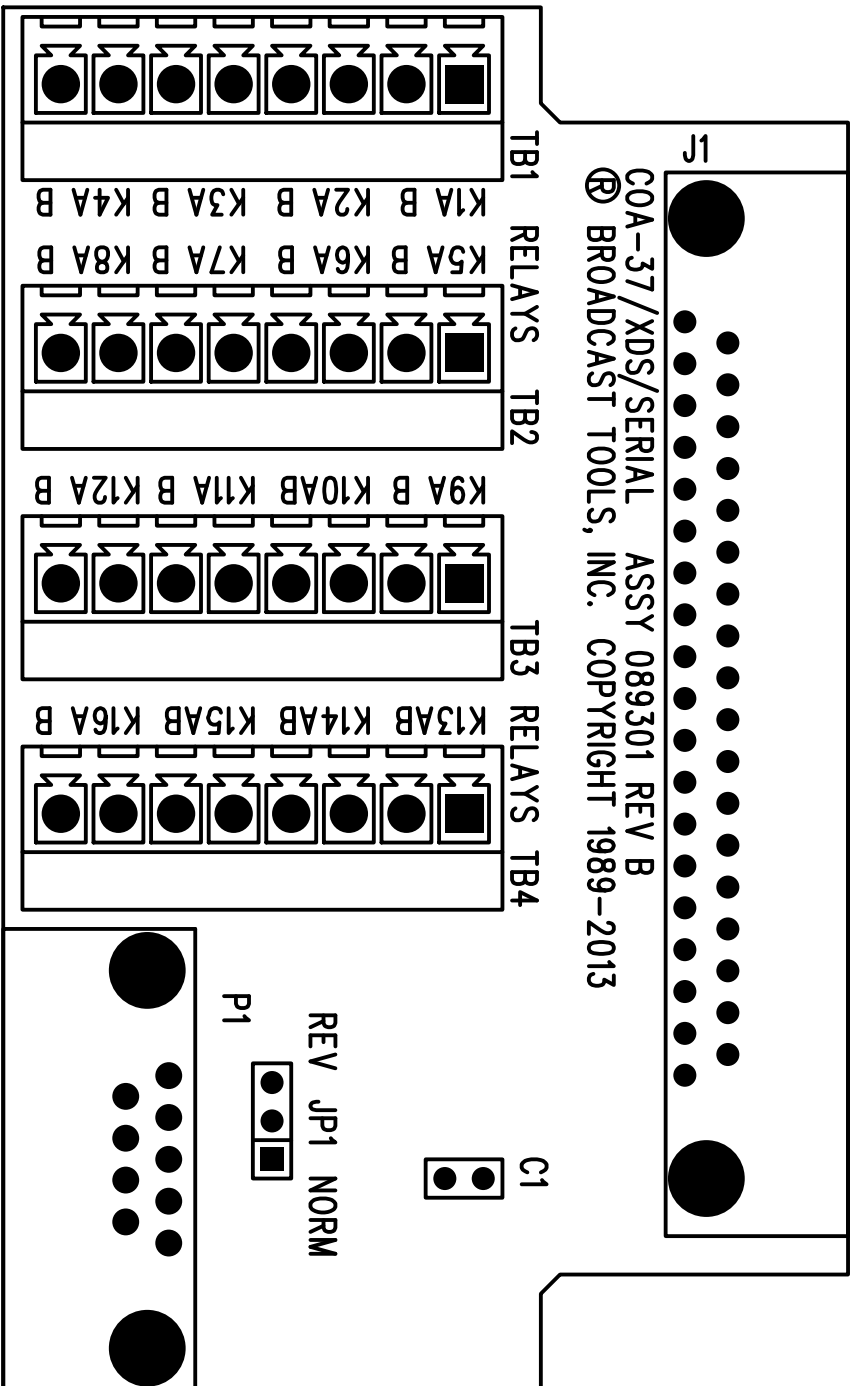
J1
COA-37/XDS/SERIAL ASSY 089301 REV B
® BROADCAST TOOLS, INC. COPYRIGHT 1989-2013

TB1
K1A B K2A B K3A B K4A B
RELAYS
K5A B K6A B K7A B K8A B
TB2
K9A B K10AB K11A B K12A B
TB3
RELAYS
K13AB K14AB K15AB K16A B
TB4

P1
REV JP1 NORM
C1